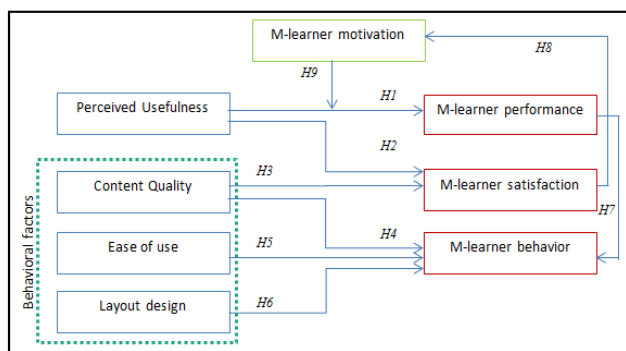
M-learner motivation

H8

H9

Perceived Usefulness

H1

M-learner performance

H2

Behavioral factors

Content Quality

H3

M-learner satisfaction

H7

H4

Ease of use

H5

M-learner behavior

Layout design

H6